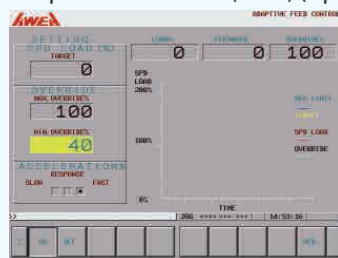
AWEA

ADAPTIVE FEED CONTROL

SETTING SPD LOAD(%)
TARGET
0

LOAD%
0
FEEDRATE
0
OVERRIDE%
100

OVERRIDE
MAX OVERRIDE%
100
MIN OVERRIDE%
40

ACCELERATIONS
RESPONSE
SLOW FAST

SPD LOAD
200%

100%

0%

SPD LIMIT
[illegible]
SPD LOAD
OVERRIDE

TIME
200 **** *** *** 14/53/16

ON OFF
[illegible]